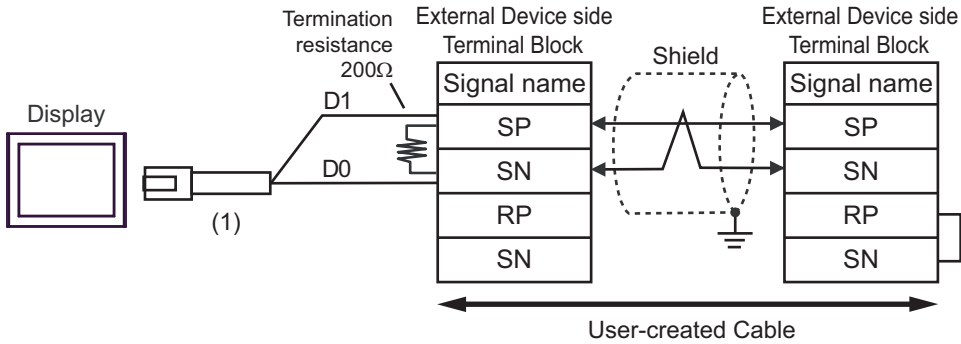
Termination resistance 200Ω

External Device side Terminal Block

Shield

External Device side Terminal Block

Display

D1

D0

(1)

| Signal name |
|---|
| SP |
| SN |
| RP |
| SN |

| Signal name |
|---|
| SP |
| SN |
| RP |
| SN |

User-created Cable